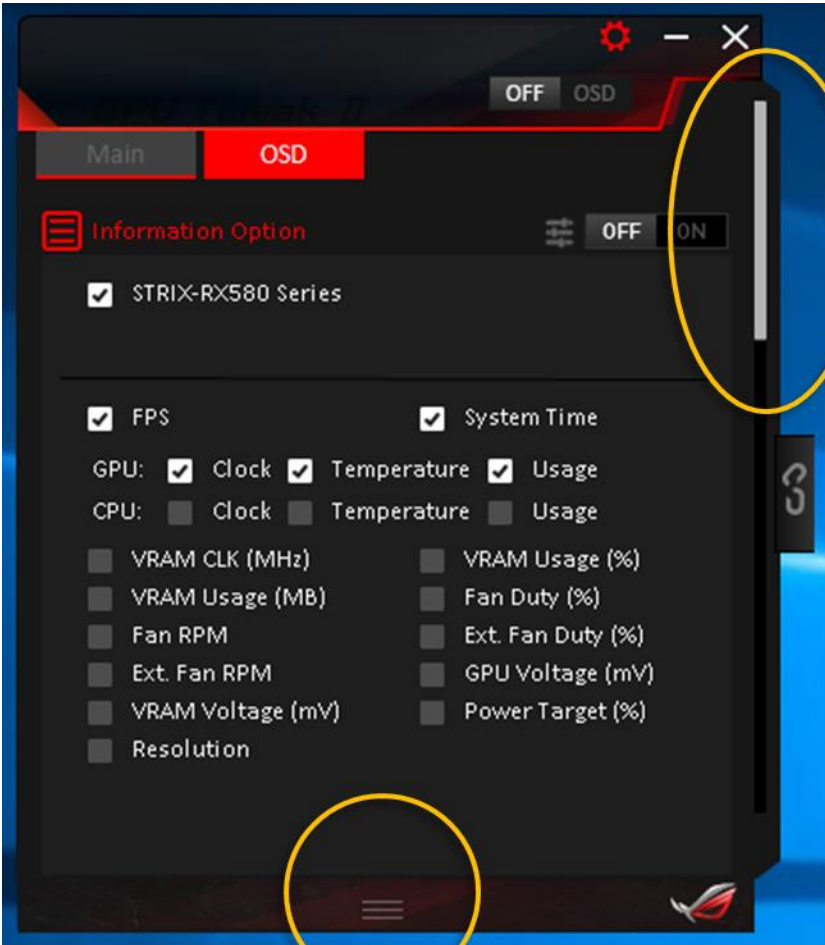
GPU Tweak II

OFF OSD

Main OSD

Information Option OFF ON

STRIX-RX580 Series

FPS System Time

GPU: Clock Temperature Usage

CPU: Clock Temperature Usage

VRAM CLK (MHz) VRAM Usage (%)

VRAM Usage (MB) Fan Duty (%)

Fan RPM Ext. Fan Duty (%)

Ext. Fan RPM GPU Voltage (mV)

VRAM Voltage (mV) Power Target (%)

Resolution